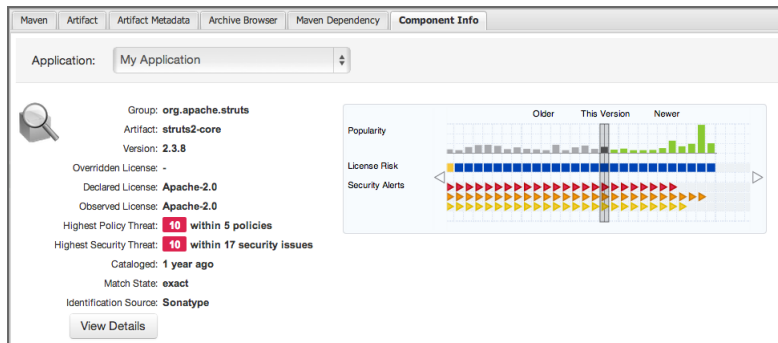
Maven | Artifact | Artifact Metadata | Archive Browser | Maven Dependency | Component Info

Application: My Application

Group: org.apache.struts
Artifact: struts2-core
Version: 2.3.8
Overridden License: -
Declared License: Apache-2.0
Observed License: Apache-2.0
Highest Policy Threat: 10 within 5 policies
Highest Security Threat: 10 within 17 security issues
Cataloged: 1 year ago
Match State: exact
Identification Source: Sonatype

View Details

Older This Version Newer
Popularity
License Risk
Security Alerts